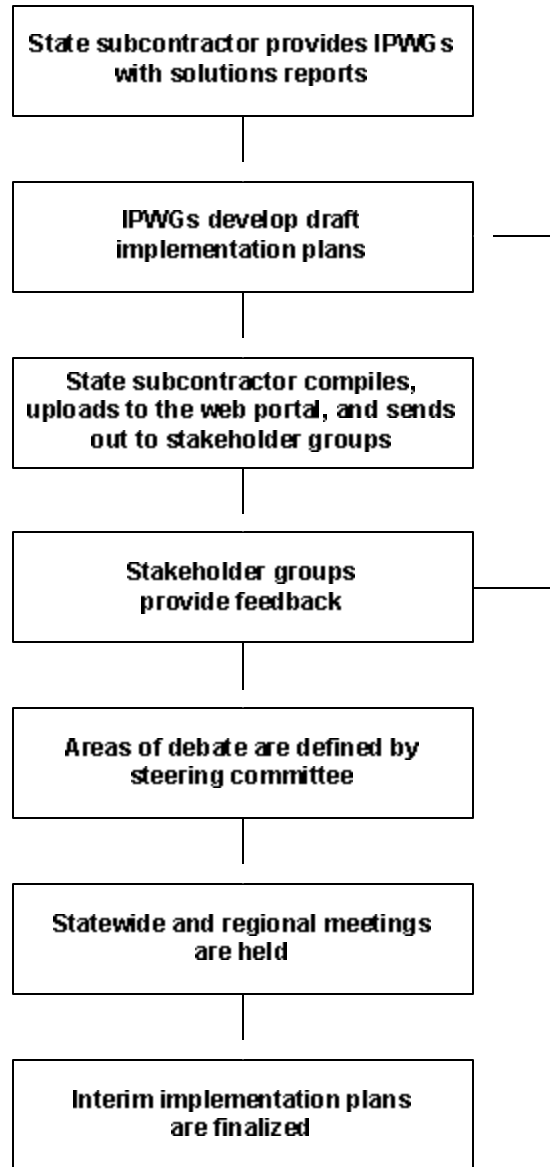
State subcontractor provides IPWGs with solutions reports

IPWGs develop draft implementation plans

State subcontractor compiles, uploads to the web portal, and sends out to stakeholder groups

Stakeholder groups provide feedback

Areas of debate are defined by steering committee

Statewide and regional meetings are held

Interim implementation plans are finalized